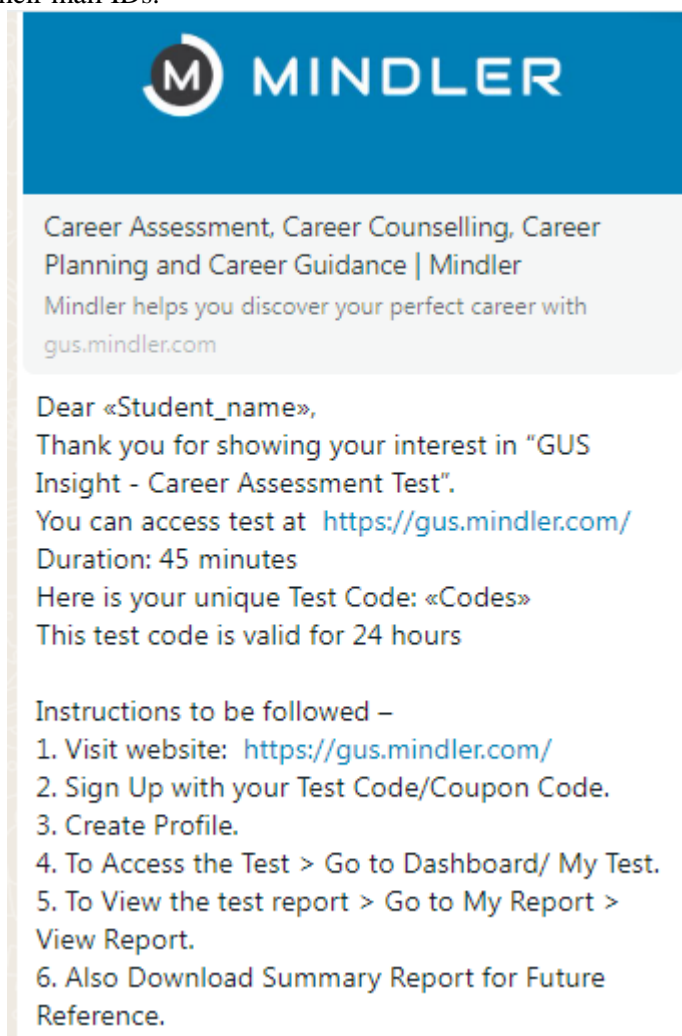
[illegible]

M MINDLER

Career Assessment, Career Counselling, Career Planning and Career Guidance | Mindler
Mindler helps you discover your perfect career with gus.mindler.com

Dear «Student_name»,
Thank you for showing your interest in "GUS Insight - Career Assessment Test".
You can access test at https://gus.mindler.com/
Duration: 45 minutes
Here is your unique Test Code: «Codes»
This test code is valid for 24 hours

Instructions to be followed –
1. Visit website: https://gus.mindler.com/
2. Sign Up with your Test Code/Coupon Code.
3. Create Profile.
4. To Access the Test > Go to Dashboard/ My Test.
5. To View the test report > Go to My Report > View Report.
6. Also Download Summary Report for Future Reference.